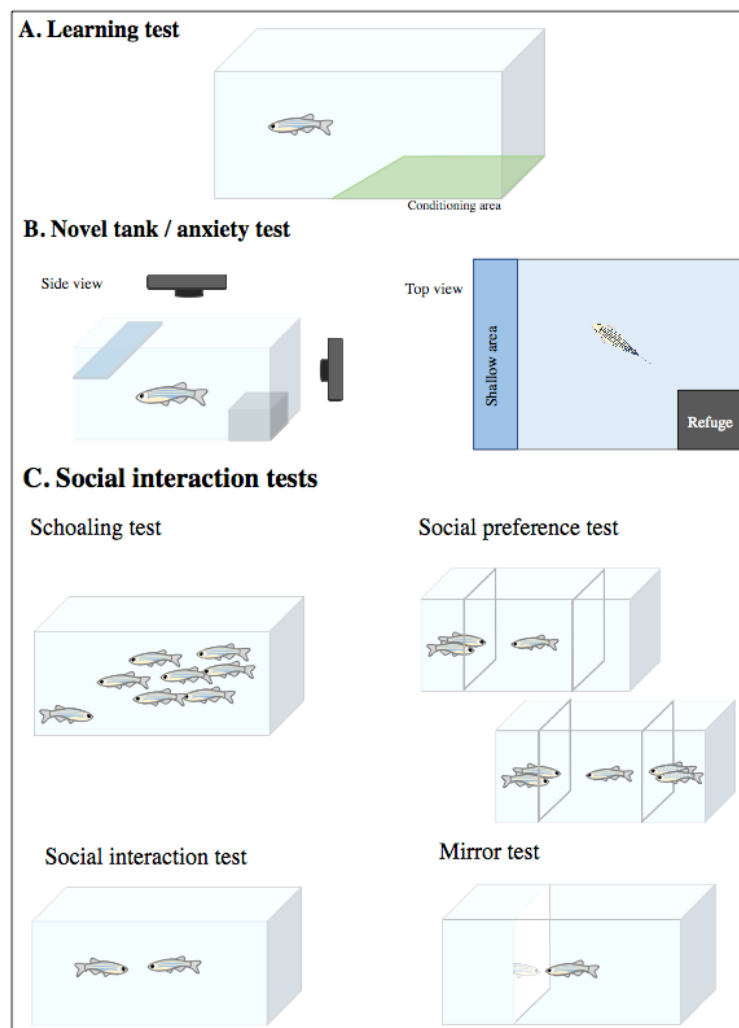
A. Learning test

Conditioning area

B. Novel tank / anxiety test

Side view

Top view

Shallow area

Refuge

C. Social interaction tests

Schoaling test

Social preference test

Social interaction test

Mirror test